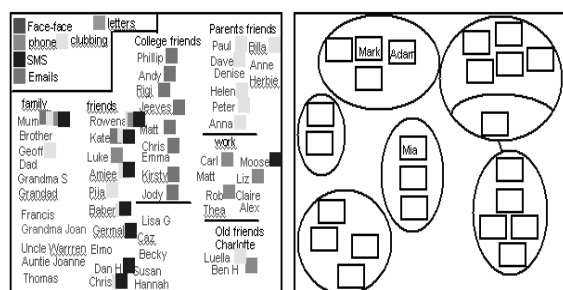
Face-face
letters
phone
clubbing
SMS
Emails

College friends
Phillip
Andy
Rigi
Jeeves
Matt
Chris
Emma
Kirsty
Jody

Parents friends
Paul
Billa
Dave
Anne
Denise
Herbie
Helen
Peter
Anna

family
Mum
Brother
Geoff
Dad
Grandma S
Grandad
Francis
Grandma Joan
Uncle Warrren
Auntie Joanne
Thomas

friends
Rowena
Kate
Luke
Amiee
Pija
Baber
Germal
Elmo
Dan H
Chris
Lisa G
Caz
Becky
Susan
Hannah

work
Carl
Moose
Matt
Liz
Rob
Claire
Thea
Alex

Old friends
Charlotte
Luella
Ben H

Mark
Adam
Mia